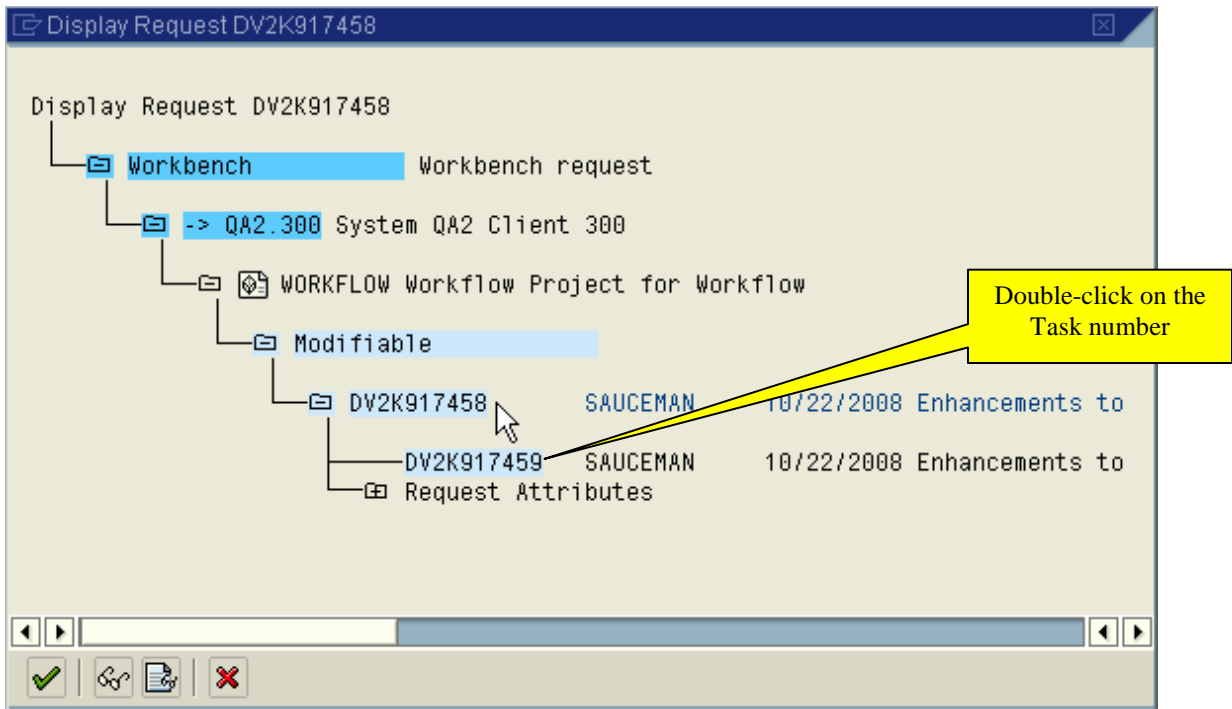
Display Request DV2K917458

Display Request DV2K917458

Workbench Workbench request

-> QA2.300 System QA2 Client 300

WORKFLOW Workflow Project for Workflow

Modifiable

DV2K917458 SAUCEMAN 10/22/2008 Enhancements to

DV2K917459 SAUCEMAN 10/22/2008 Enhancements to

Request Attributes

Double-click on the Task number